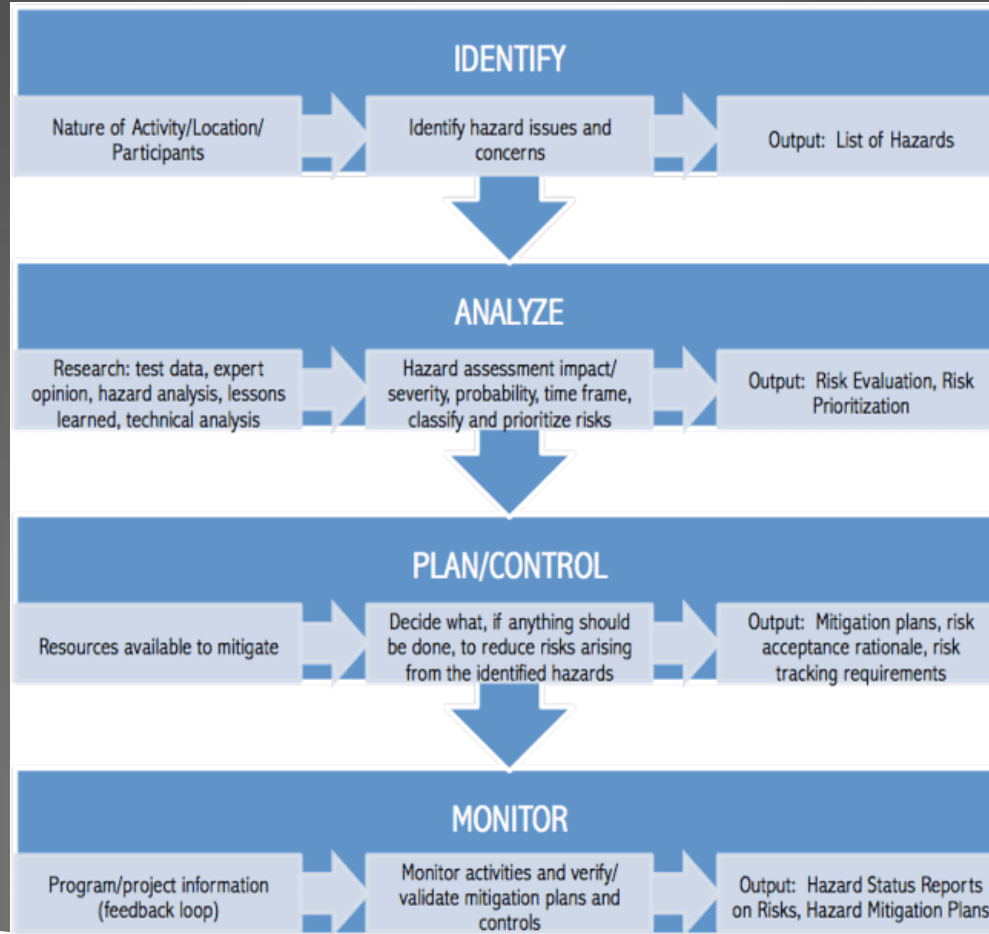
IDENTIFY

Nature of Activity/Location/ Participants

Identify hazard issues and concerns

Output: List of Hazards

ANALYZE

Research: test data, expert opinion, hazard analysis, lessons learned, technical analysis

Hazard assessment impact/ severity, probability, time frame, classify and prioritize risks

Output: Risk Evaluation, Risk Prioritization

PLAN/CONTROL

Resources available to mitigate

Decide what, if anything should be done, to reduce risks arising from the identified hazards

Output: Mitigation plans, risk acceptance rationale, risk tracking requirements

MONITOR

Program/project information (feedback loop)

Monitor activities and verify/ validate mitigation plans and controls

Output: Hazard Status Reports on Risks, Hazard Mitigation Plans